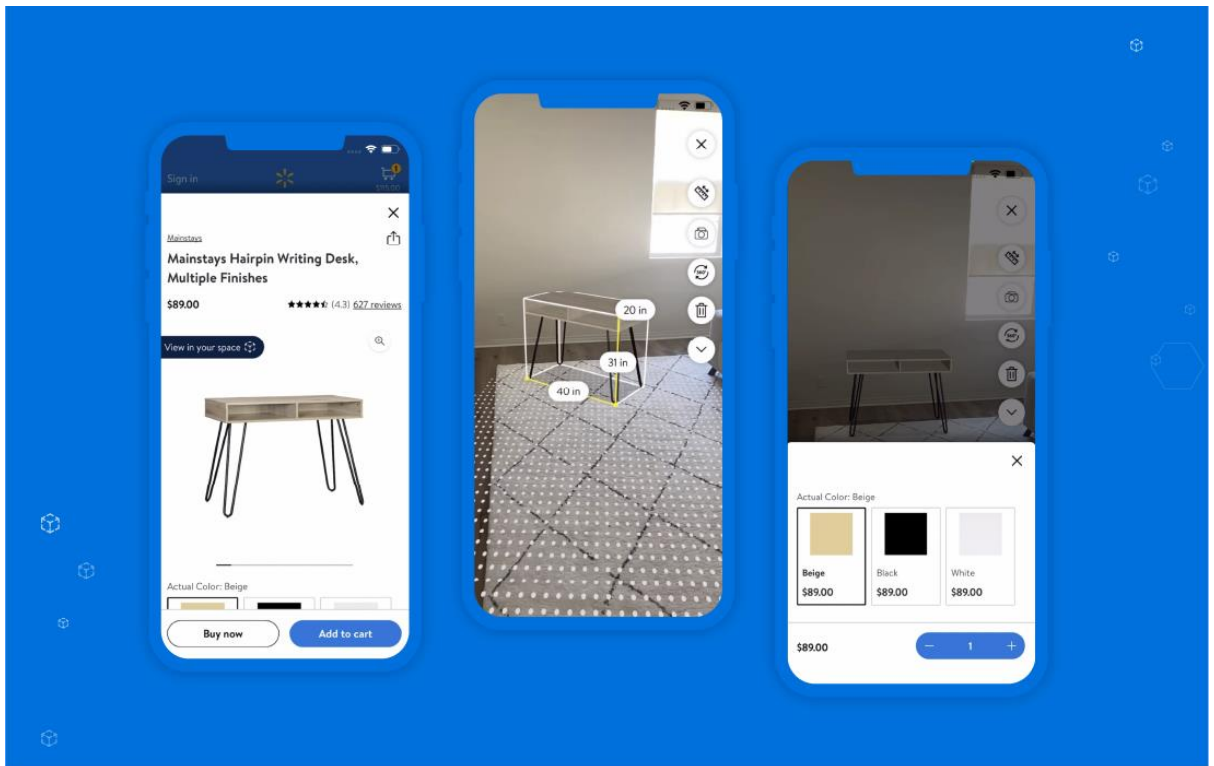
Sign in

$00.00

Mainstays

Mainstays Hairpin Writing Desk, Multiple Finishes

$89.00

(4.3) 627 reviews

View in your space

Actual Color: Beige

Buy now

Add to cart

20 in

31 in

40 in

Actual Color: Beige

Beige
$89.00

Black
$89.00

White
$89.00

$89.00

1